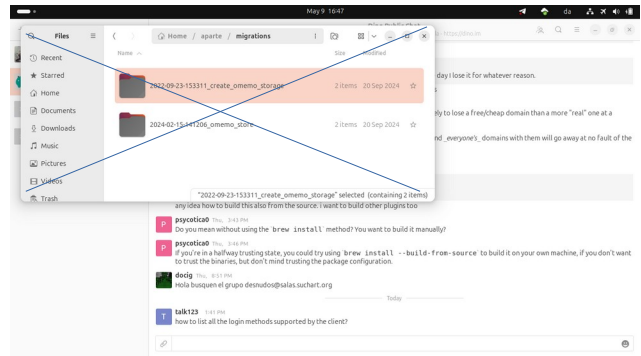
May 9 16:47

da

Files

Recent
Starred
Home
Documents
Downloads
Music
Pictures
Videos
Trash

Home / aparte / migrations

Name
Size
Modified

2022-09-23-153311_create_omemo_storage
2 items
20 Sep 2024

2024-02-15-141206_omemo_store
2 items
20 Sep 2024

"2022-09-23-153311_create_omemo_storage" selected (containing 2 items)

https://dino.im

day I lose it for whatever reason.

ely to lose a free/cheap domain than a more "real" one at a

nd _everyone's_ domains with them will go away at no fault of the

any idea how to build this also from the source. I want to build other plugins too

psycotica0 Thu, 3:43 PM
Do you mean without using the `brew install` method? You want to build it manually?

psycotica0 Thu, 3:46 PM
If you're in a halfway trusting state, you could try using `brew install --build-from-source` to build it on your own machine, if you don't want to trust the binaries, but don't mind trusting the package configuration.

docig Thu, 8:51 PM
Hola busquen el grupo desnudos@salas.suchart.org

Today

talk123 1:41 PM
how to list all the login methods supported by the client?